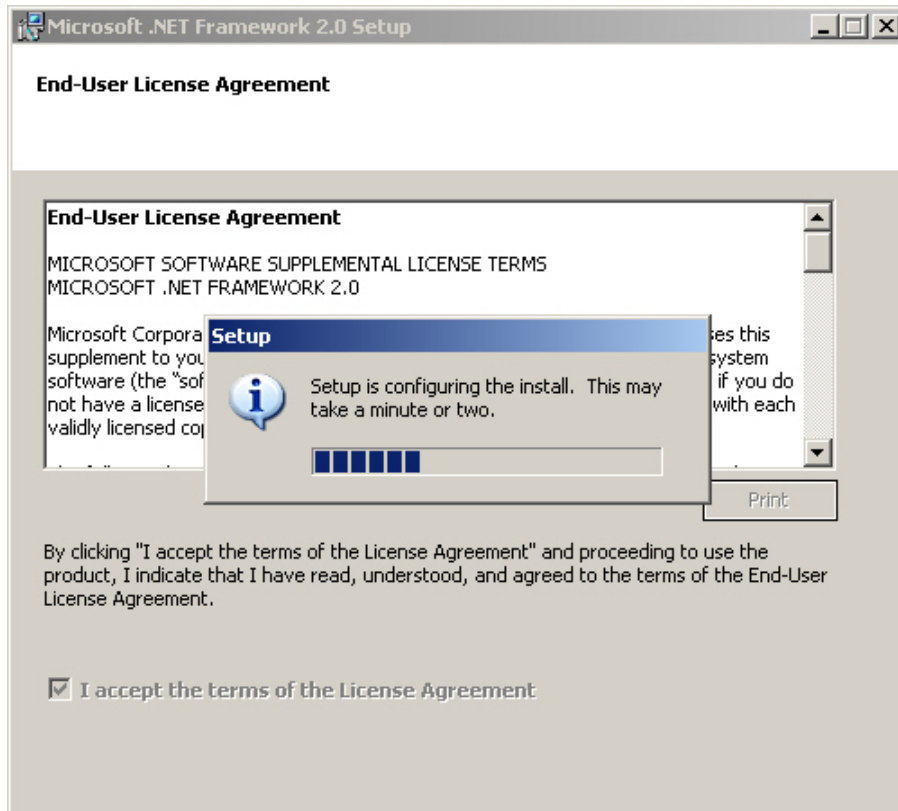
Microsoft .NET Framework 2.0 Setup

End-User License Agreement

End-User License Agreement

MICROSOFT SOFTWARE SUPPLEMENTAL LICENSE TERMS
MICROSOFT .NET FRAMEWORK 2.0

Microsoft Corpora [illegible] es this supplement to you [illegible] system software (the "sof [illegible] if you do not have a license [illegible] with each validly licensed co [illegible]

Setup

Setup is configuring the install. This may take a minute or two.

Print

By clicking "I accept the terms of the License Agreement" and proceeding to use the product, I indicate that I have read, understood, and agreed to the terms of the End-User License Agreement.

I accept the terms of the License Agreement